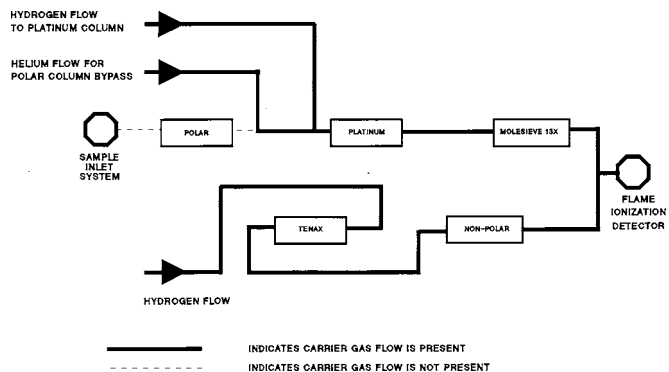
HYDROGEN FLOW TO PLATINUM COLUMN

HELIUM FLOW FOR POLAR COLUMN BYPASS

SAMPLE INLET SYSTEM

POLAR

PLATINUM

MOLESIEVE 13X

FLAME IONIZATION DETECTOR

TENAX

NON-POLAR

HYDROGEN FLOW

INDICATES CARRIER GAS FLOW IS PRESENT

INDICATES CARRIER GAS FLOW IS NOT PRESENT